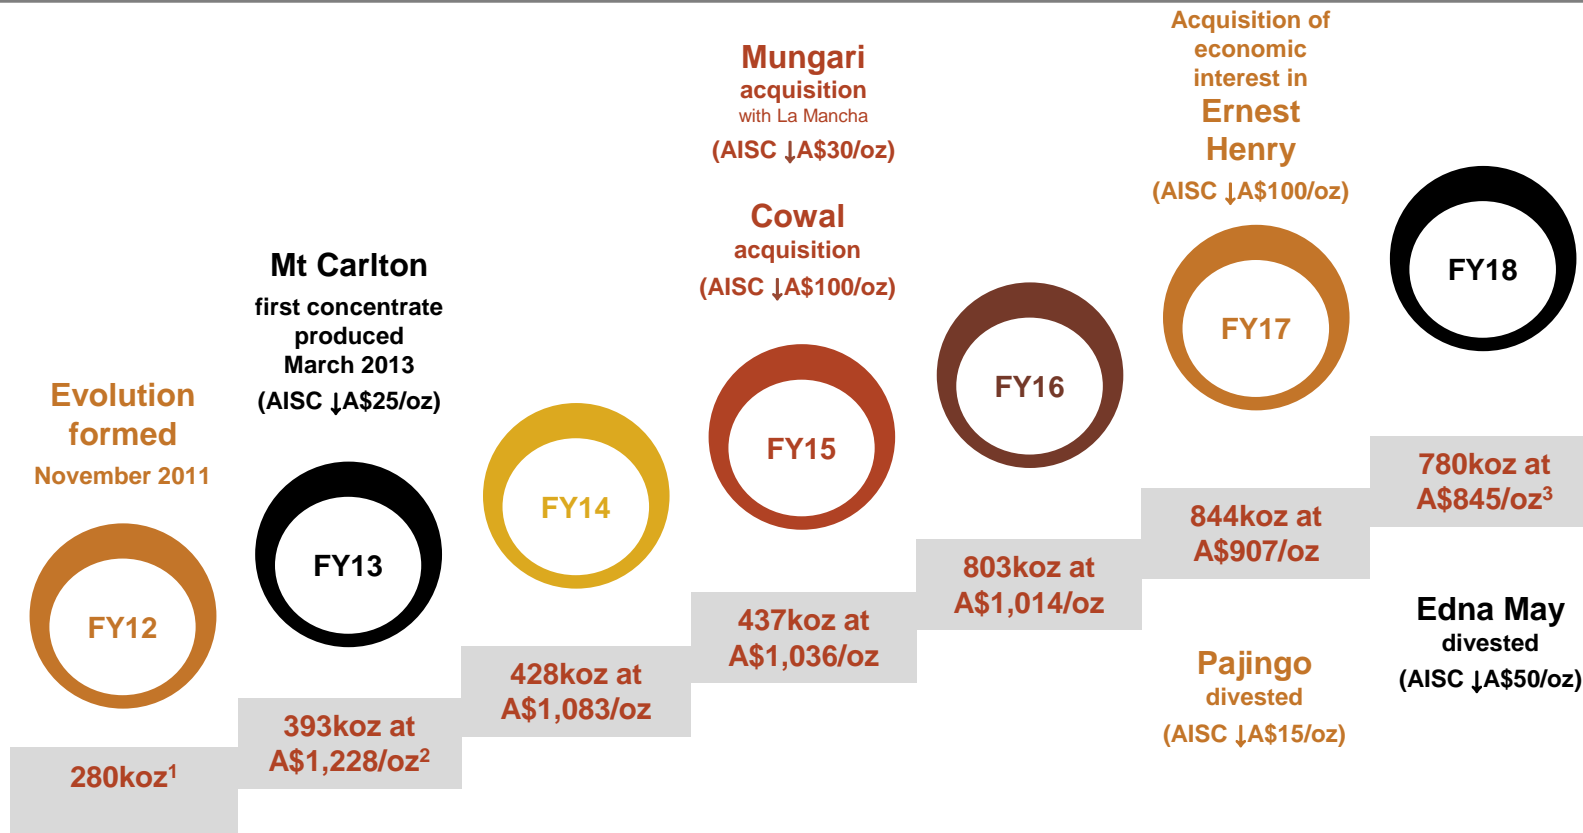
Evolution formed
November 2011

FY12

280koz$^1$

Mt Carlton
first concentrate produced
March 2013
(AISC ↓A$25/oz)

FY13

393koz at A$1,228/oz$^2$

FY14

428koz at A$1,083/oz

Mungari
acquisition
with La Mancha
(AISC ↓A$30/oz)

Cowal
acquisition
(AISC ↓A$100/oz)

FY15

437koz at A$1,036/oz

FY16

803koz at A$1,014/oz

Acquisition of economic interest in
Ernest Henry
(AISC ↓A$100/oz)

FY17

844koz at A$907/oz

Pajingo
divested
(AISC ↓A$15/oz)

FY18

780koz at A$845/oz$^3$

Edna May
divested
(AISC ↓A$50/oz)